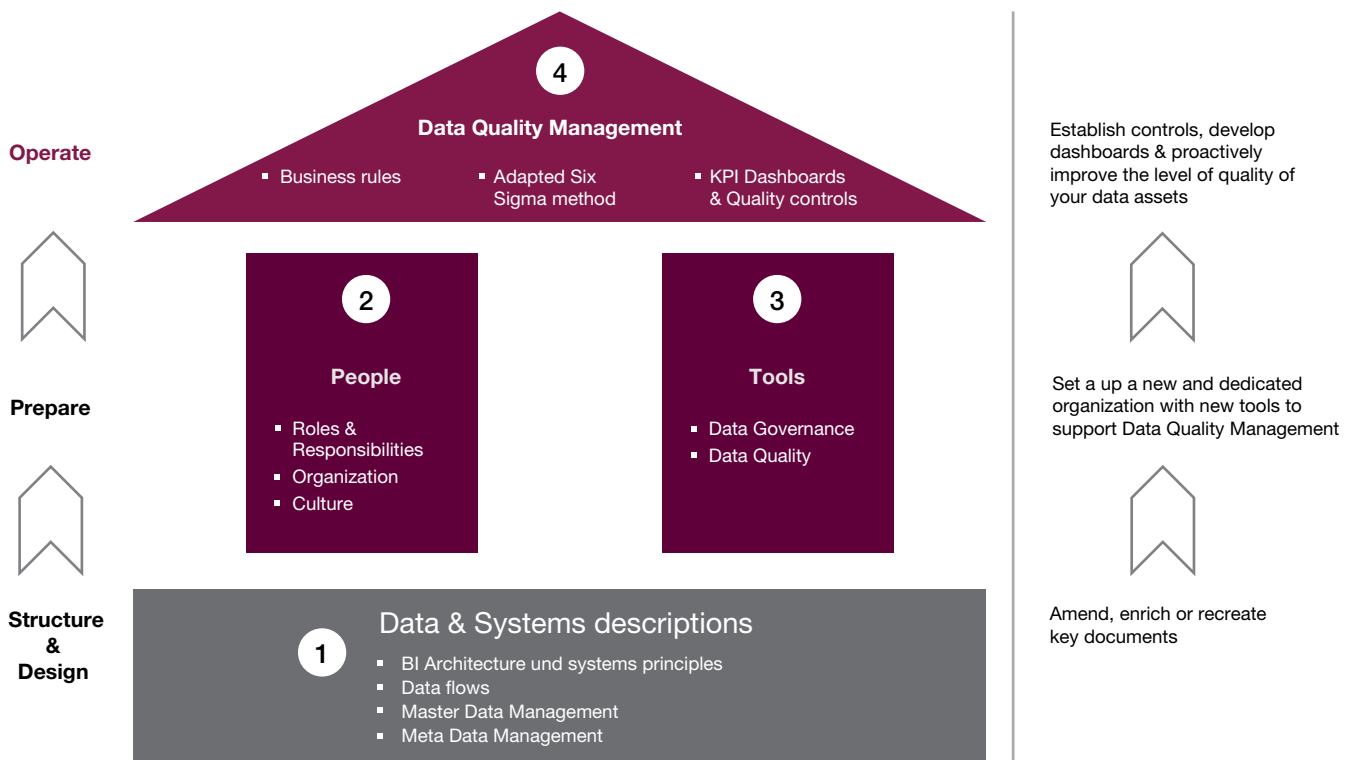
Operate

4

Data Quality Management

- Business rules
- Adapted Six Sigma method
- KPI Dashboards & Quality controls

Establish controls, develop dashboards & proactively improve the level of quality of your data assets

Prepare

2

People

- Roles & Responsibilities
- Organization
- Culture

3

Tools

- Data Governance
- Data Quality

Set a up a new and dedicated organization with new tools to support Data Quality Management

Structure & Design

1

Data & Systems descriptions

- BI Architecture und systems principles
- Data flows
- Master Data Management
- Meta Data Management

Amend, enrich or recreate key documents